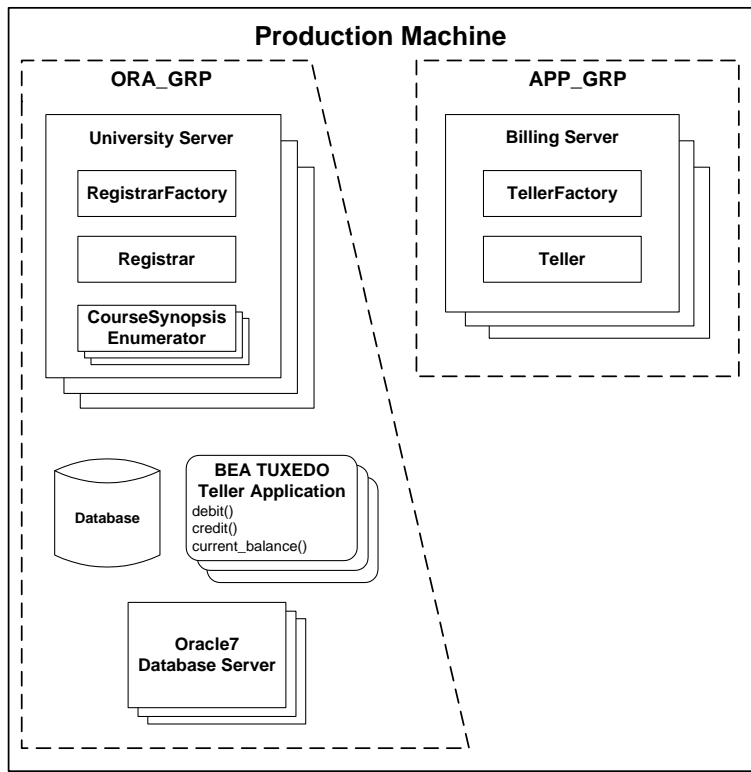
Production Machine

ORA_GRP

University Server

RegistrarFactory

Registrar

CourseSynopsis Enumerator

Database

BEA TUXEDO Teller Application
debit()
credit()
current_balance()

Oracle7 Database Server

APP_GRP

Billing Server

TellerFactory

Teller